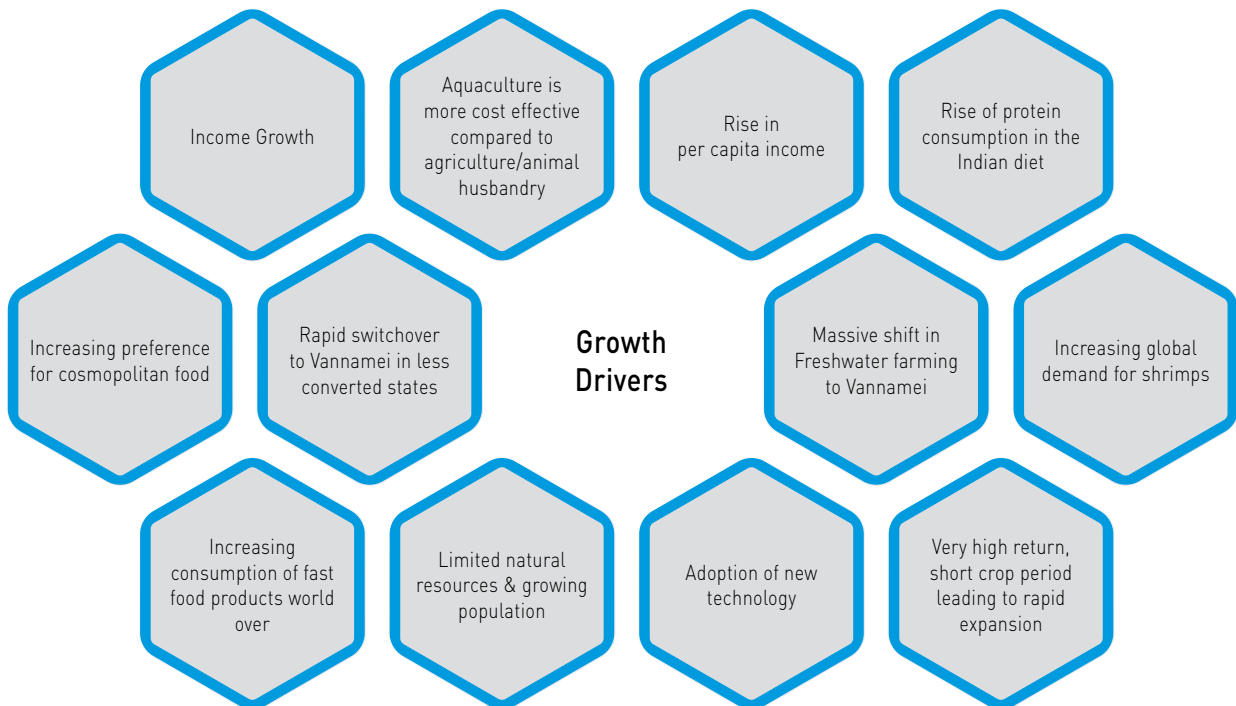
Income Growth

Aquaculture is more cost effective compared to agriculture/animal husbandry

Rise in per capita income

Rise of protein consumption in the Indian diet

Increasing preference for cosmopolitan food

Rapid switchover to Vannamei in less converted states

Growth Drivers

Massive shift in Freshwater farming to Vannamei

Increasing global demand for shrimps

Increasing consumption of fast food products world over

Limited natural resources & growing population

Adoption of new technology

Very high return, short crop period leading to rapid expansion